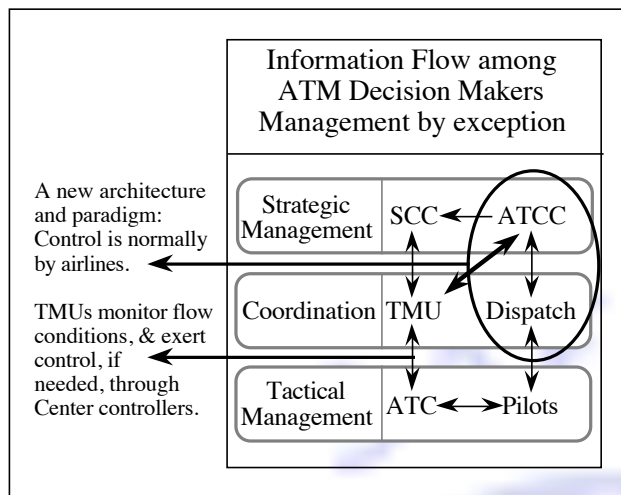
Information Flow among ATM Decision Makers Management by exception

A new architecture and paradigm: Control is normally by airlines.

TMUs monitor flow conditions, & exert control, if needed, through Center controllers.

Strategic Management

SCC

ATCC

Coordination

TMU

Dispatch

Tactical Management

ATC

Pilots